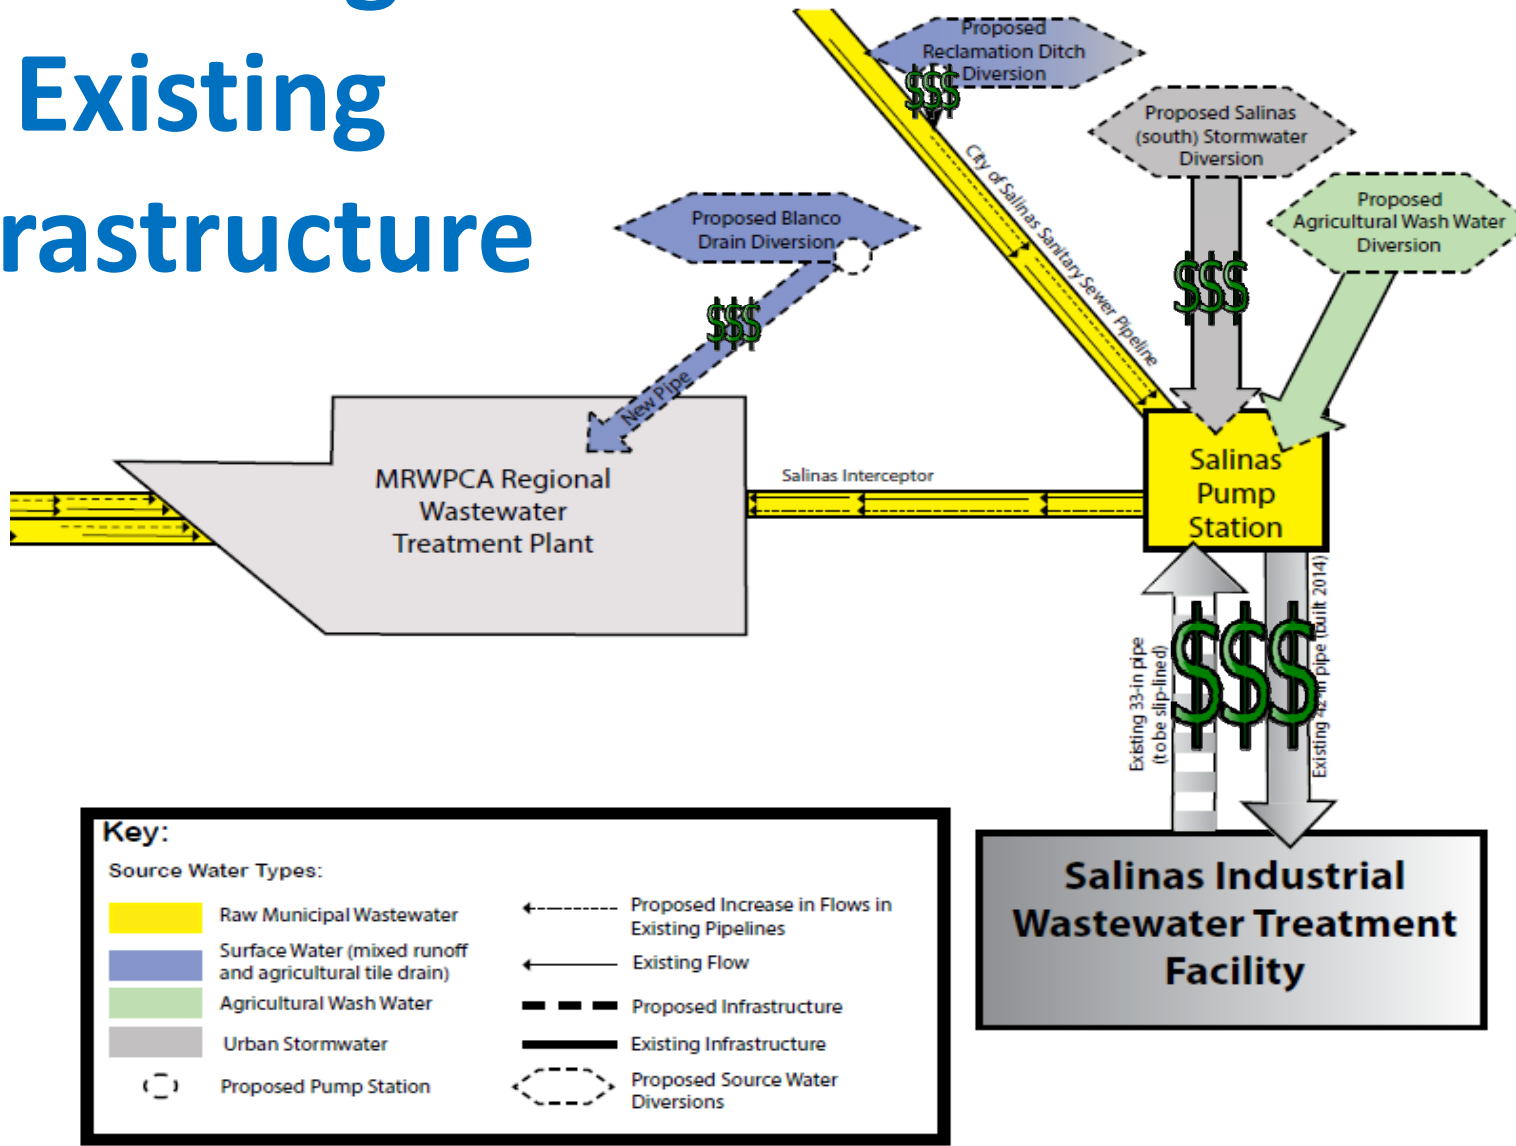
Existing
rastructure

Proposed Reclamation Ditch Diversion

$$$

Proposed Salinas (south) Stormwater Diversion

Proposed Agricultural Wash Water Diversion

Proposed Blanco Drain Diversion

City of Salinas Sanitary Sewer Pipeline

$$$

$$$

New Pipe

MRWPCA Regional Wastewater Treatment Plant

Salinas Interceptor

Salinas Pump Station

Existing 33-in pipe (to be slip-lined)

$$$

Existing 42-in pipe (built 2014)

Salinas Industrial Wastewater Treatment Facility

Key:
Source Water Types:

Raw Municipal Wastewater
Surface Water (mixed runoff and agricultural tile drain)
Agricultural Wash Water
Urban Stormwater
Proposed Pump Station

Proposed Increase in Flows in Existing Pipelines
Existing Flow
Proposed Infrastructure
Existing Infrastructure
Proposed Source Water Diversions